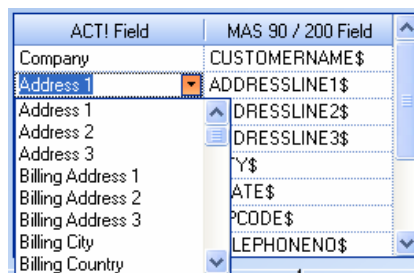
| ACT! Field | MAS 90 / 200 Field |
|---|---|
| Company | CUSTOMERNAME$ |
| Address 1 | ADDRESSLINE1$ |
| Address 1 | DRESSLINE2$ |
| Address 2 | DRESSLINE3$ |
| Address 3 | TY$ |
| Billing Address 1 | ATE$ |
| Billing Address 2 | PCODE$ |
| Billing Address 3 | LEPHONENO$ |
| Billing City | |
| Billing Country | |